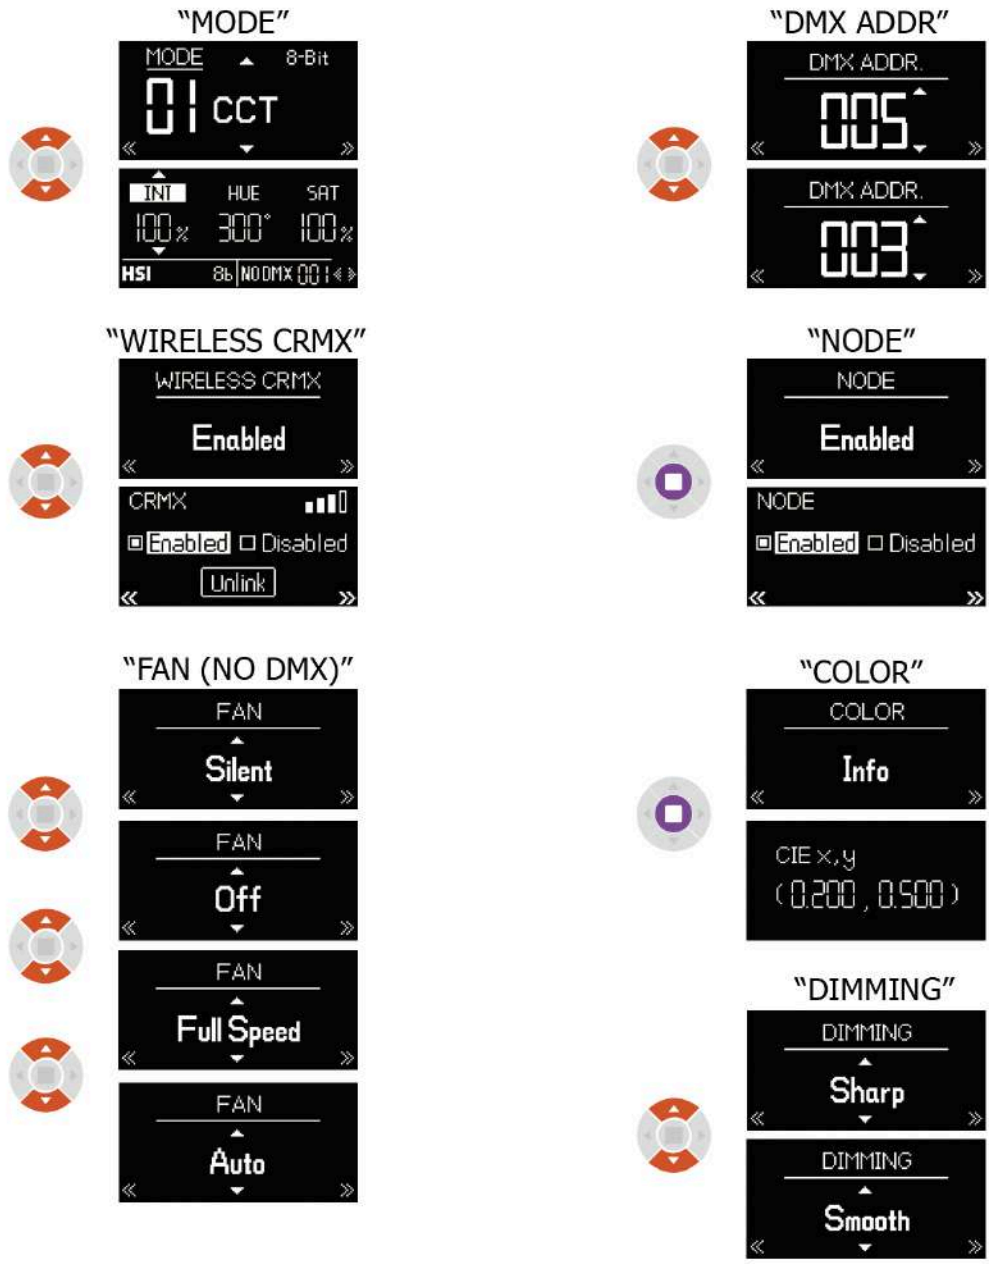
"MODE"

MODE 8-Bit
01 CCT
«»

INT HUE SAT
100% 300° 100%
HSI 8b NO DMX 001

"WIRELESS CRMX"

WIRELESS CRMX
Enabled
«»

CRMX
Enabled Disabled
Unlink
«»

"FAN (NO DMX)"

FAN
Silent
«»

FAN
Off
«»

FAN
Full Speed
«»

FAN
Auto
«»

"DMX ADDR"

DMX ADDR.
005
«»

DMX ADDR.
003
«»

"NODE"

NODE
Enabled
«»

NODE
Enabled Disabled
«»

"COLOR"

COLOR
Info
«»

CIE x,y
(0.200, 0.500)

"DIMMING"

DIMMING
Sharp
«»

DIMMING
Smooth
«»